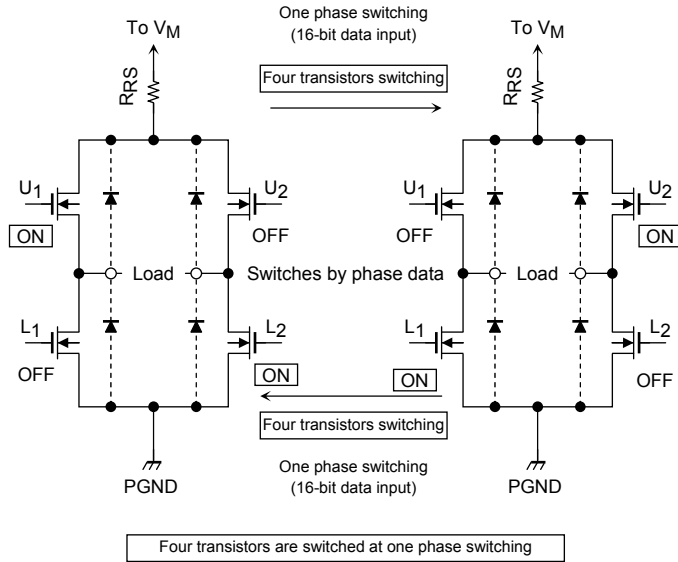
To $V_M$

One phase switching (16-bit data input)

Four transistors switching

To $V_M$

$R_{RS}$

$R_{RS}$

$U_1$

ON

$U_2$

OFF

$U_1$

OFF

$U_2$

ON

Load

Switches by phase data

Load

$L_1$

OFF

$L_2$

ON

ON

$L_1$

$L_2$

OFF

Four transistors switching

One phase switching (16-bit data input)

PGND

PGND

Four transistors are switched at one phase switching